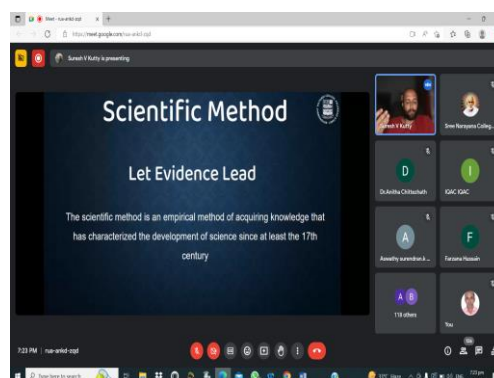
Meet - nua-arkd-zqd

https://meet.google.com/nua-arkd-zqd

Suresh V Kutty is presenting

Scientific Method

Let Evidence Lead

The scientific method is an empirical method of acquiring knowledge that has characterized the development of science since at least the 17th century

Suresh V Kutty

Sree Narayana Colleg...

D

Dr.Anitha Chittezhath

I

IQAC IQAC

A

Aswathy surendran k...

F

Farzana Hussain

A B

119 others

You

7:23 PM | nua-arkd-zqd

Type here to search